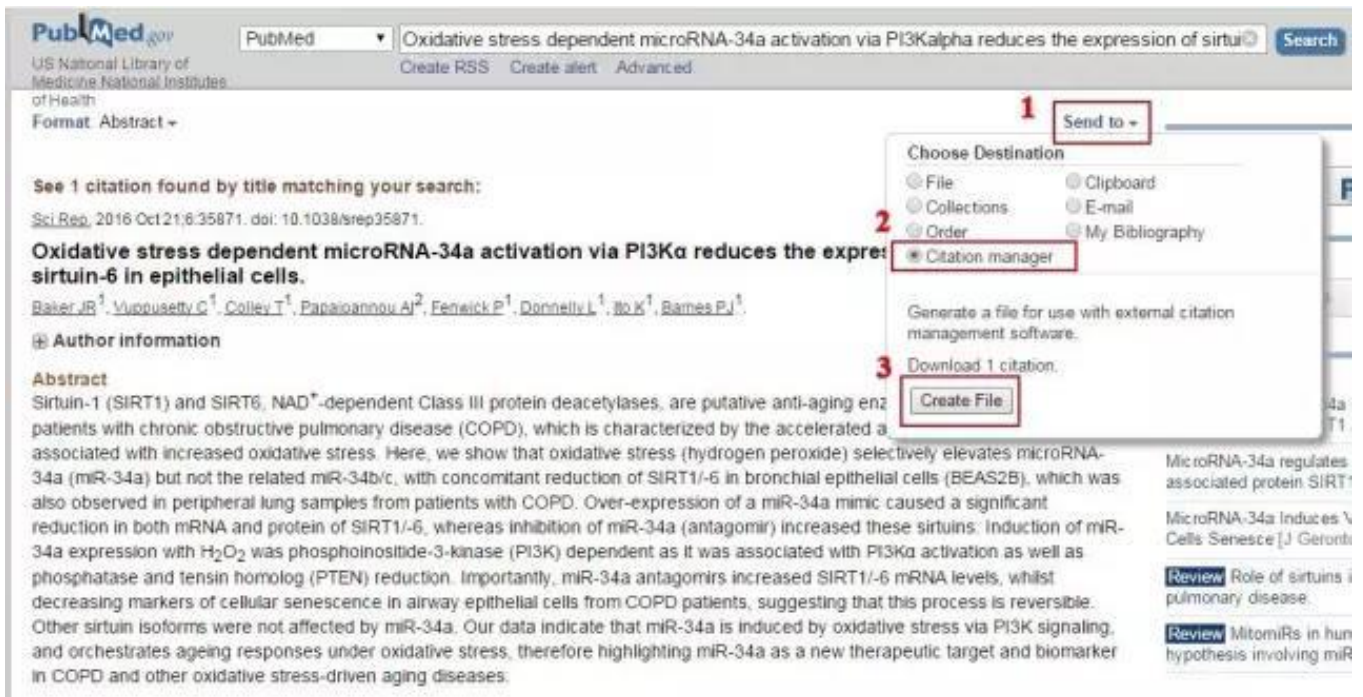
PubMed.gov
US National Library of Medicine National Institutes of Health

PubMed ▾ Oxidative stress dependent microRNA-34a activation via PI3Kalpha reduces the expression of sirtu Search
Create RSS Create alert Advanced

Format: Abstract ▾

1 Send to ▾

Choose Destination
File
Clipboard
Collections
E-mail
Order
My Bibliography
2 Citation manager

Generate a file for use with external citation management software.

Download 1 citation.

3 Create File

See 1 citation found by title matching your search:

Sci Rep. 2016 Oct 21;6:35871. doi: 10.1038/srep35871.

Oxidative stress dependent microRNA-34a activation via PI3Kα reduces the expres sirtuin-6 in epithelial cells.

Baker JR$^1$, Vuppusetty C$^1$, Colley T$^1$, Papaioannou AI$^2$, Fenwick P$^1$, Donnelly L$^1$, Ito K$^1$, Barnes PJ$^1$.

⊞ Author information

Abstract
Sirtuin-1 (SIRT1) and SIRT6, NAD$^+$-dependent Class III protein deacetylases, are putative anti-aging enz patients with chronic obstructive pulmonary disease (COPD), which is characterized by the accelerated a associated with increased oxidative stress. Here, we show that oxidative stress (hydrogen peroxide) selectively elevates microRNA-34a (miR-34a) but not the related miR-34b/c, with concomitant reduction of SIRT1/-6 in bronchial epithelial cells (BEAS2B), which was also observed in peripheral lung samples from patients with COPD. Over-expression of a miR-34a mimic caused a significant reduction in both mRNA and protein of SIRT1/-6, whereas inhibition of miR-34a (antagomir) increased these sirtuins. Induction of miR-34a expression with $H_2O_2$ was phosphoinositide-3-kinase (PI3K) dependent as it was associated with PI3Kα activation as well as phosphatase and tensin homolog (PTEN) reduction. Importantly, miR-34a antagomirs increased SIRT1/-6 mRNA levels, whilst decreasing markers of cellular senescence in airway epithelial cells from COPD patients, suggesting that this process is reversible. Other sirtuin isoforms were not affected by miR-34a. Our data indicate that miR-34a is induced by oxidative stress via PI3K signaling, and orchestrates ageing responses under oxidative stress, therefore highlighting miR-34a as a new therapeutic target and biomarker in COPD and other oxidative stress-driven aging diseases.

4a
T1
MicroRNA-34a regulates associated protein SIRT
MicroRNA-34a Induces V Cells Senesce [J Geront
Review Role of sirtuins i pulmonary disease.
Review MitomiRs in hum hypothesis involving miR